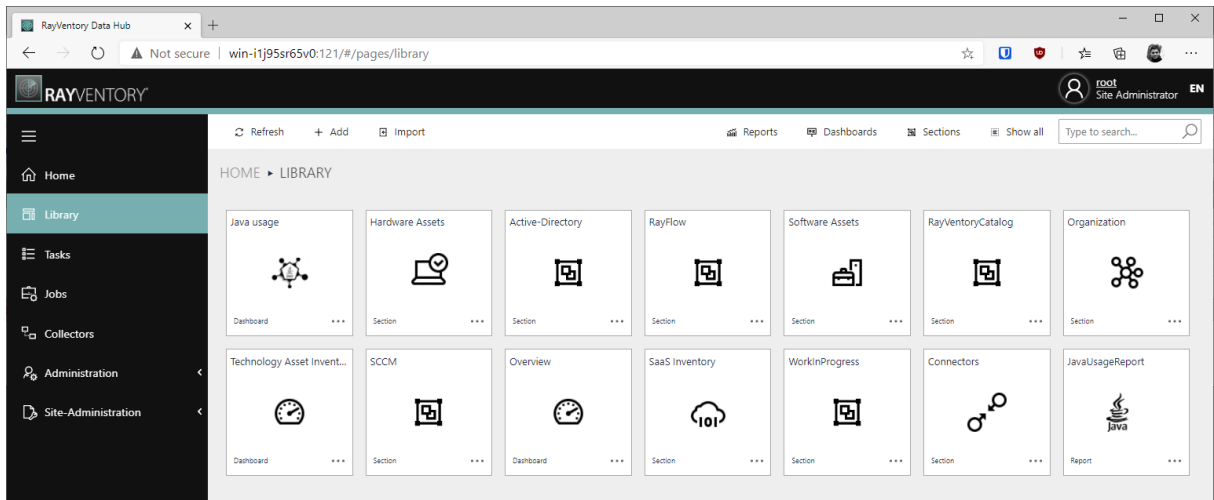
RayVentory Data Hub ×  +

Not secure | win-i1j95sr65v0:121/#/pages/library

RAYVENTORY

root
Site Administrator EN

Home
Library
Tasks
Jobs
Collectors
Administration
Site-Administration

Refresh  + Add  Import  Reports  Dashboards  Sections  Show all  Type to search...

HOME ▸ LIBRARY

Java usage
Dashboard ...

Hardware Assets
Section ...

Active-Directory
Section ...

RayFlow
Section ...

Software Assets
Section ...

RayVentoryCatalog
Section ...

Organization
Section ...

Technology Asset Invent...
Dashboard ...

SCCM
Section ...

Overview
Dashboard ...

SaaS Inventory
Section ...

WorkInProgress
Section ...

Connectors
Section ...

JavaUsageReport
Java
Report ...